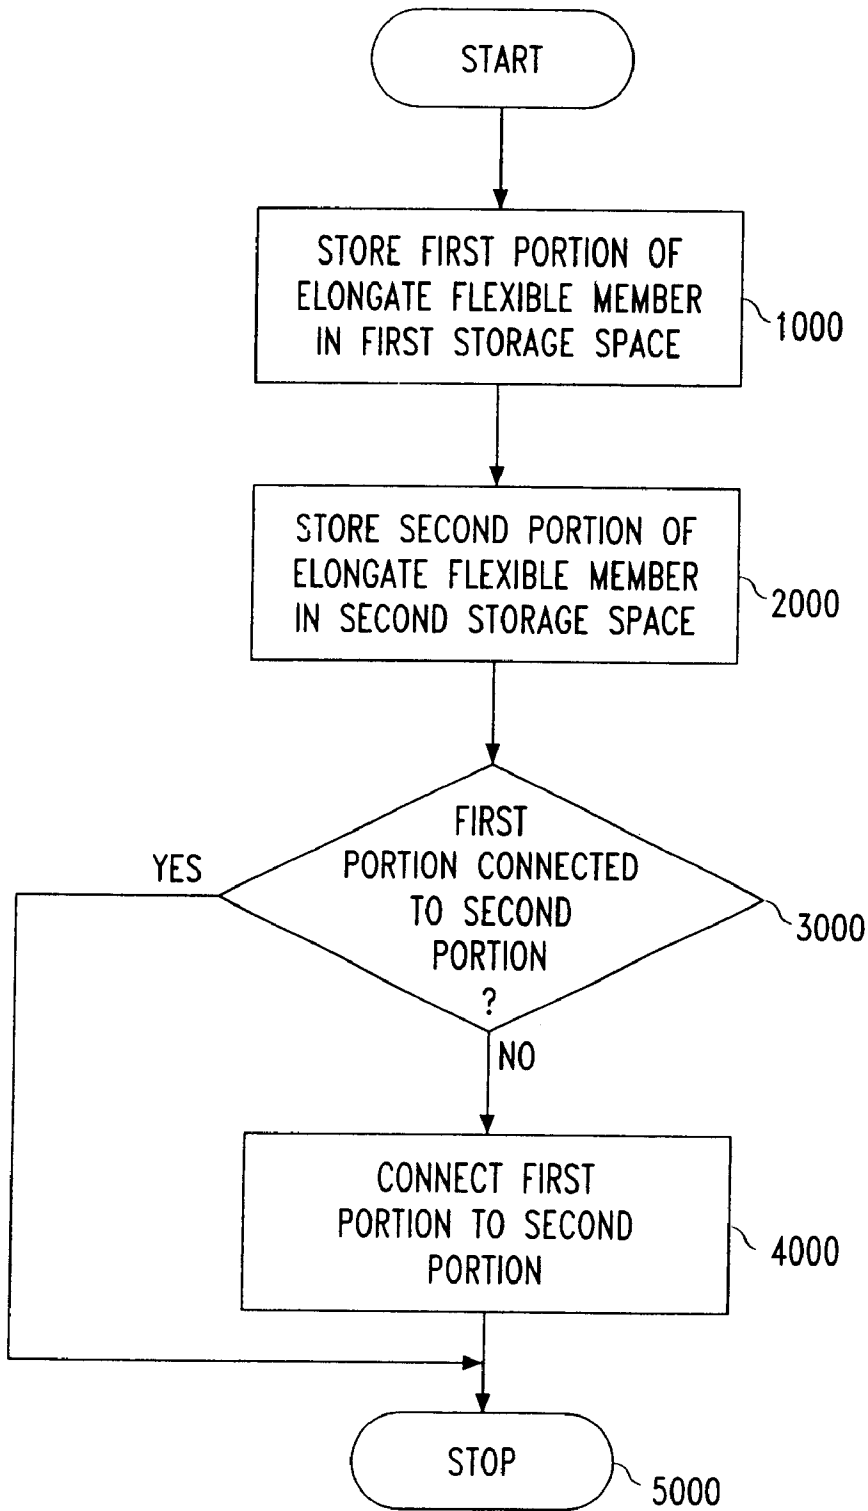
START

STORE FIRST PORTION OF ELONGATE FLEXIBLE MEMBER IN FIRST STORAGE SPACE

1000

STORE SECOND PORTION OF ELONGATE FLEXIBLE MEMBER IN SECOND STORAGE SPACE

2000

FIRST PORTION CONNECTED TO SECOND PORTION ?

YES

3000

NO

CONNECT FIRST PORTION TO SECOND PORTION

4000

STOP

5000